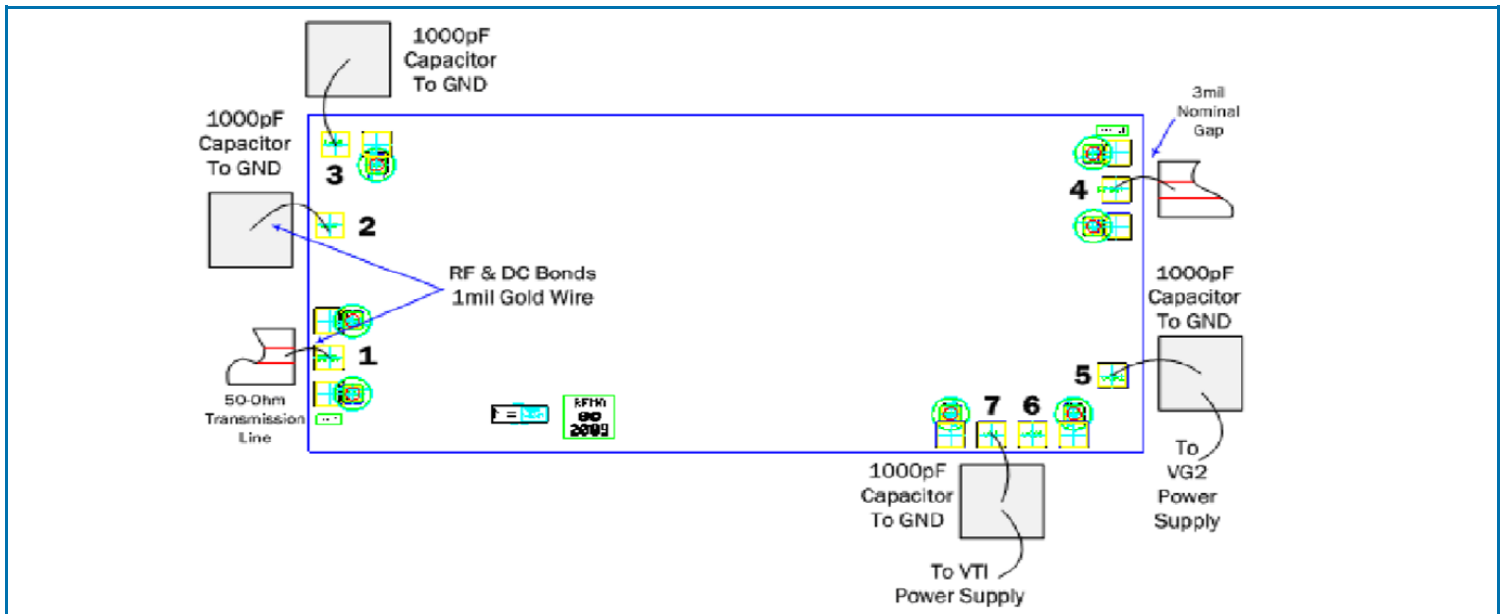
1000pF Capacitor To GND

1000pF Capacitor To GND

3

2

3mil Nominal Gap

4

RF & DC Bonds 1mil Gold Wire

1000pF Capacitor To GND

1

5

50-Ohm Transmission Line

7

6

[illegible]

1000pF Capacitor To GND

To VG2 Power Supply

To VTI Power Supply